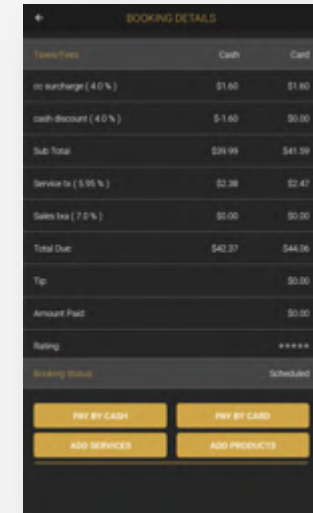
←

BOOKING DETAILS

| Taxes/Fees | Cash | Card |
|---|---|---|
| cc surcharge ( 4.0 % ) | $1.60 | $1.60 |
| cash discount ( 4.0 % ) | $-1.60 | $0.00 |
| Sub Total | $39.99 | $41.59 |
| Service tx ( 5.95 % ) | $2.38 | $2.47 |
| Sales txa ( 7.0 % ) | $0.00 | $0.00 |
| Total Due | $42.37 | $44.06 |
| Tip | | $0.00 |
| Amount Paid | | $0.00 |
| Rating | | ★★★★★ |
| Booking Status | | Scheduled |

PAY BY CASH

PAY BY CARD

ADD SERVICES

ADD PRODUCTS